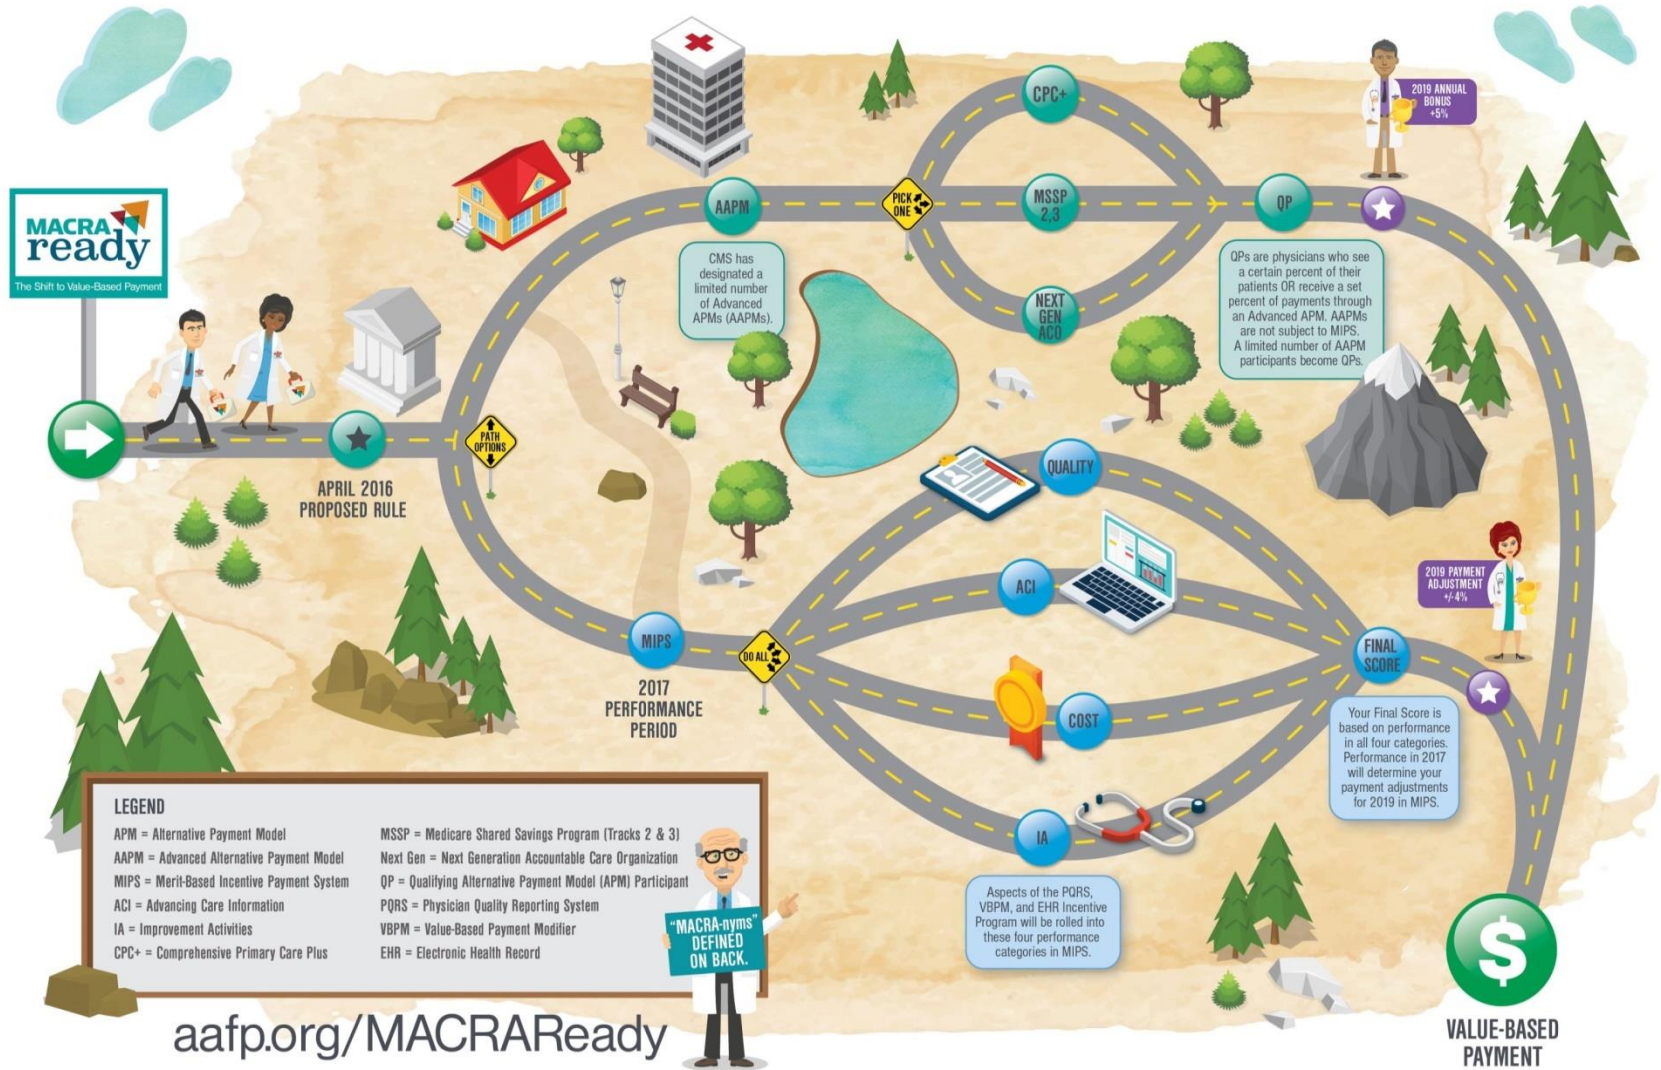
MACRA ready
The Shift to Value-Based Payment

APRIL 2016 PROPOSED RULE

PATH OPTIONS

AAPM

CMS has designated a limited number of Advanced APMs (AAPMs).

PICK ONE

CPC+

MSSP 2,3

NEXT GEN ACO

QP

2019 ANNUAL BONUS +5%

QPs are physicians who see a certain percent of their patients OR receive a set percent of payments through an Advanced APM. AAPMs are not subject to MIPS. A limited number of AAPM participants become QPs.

MIPS

2017 PERFORMANCE PERIOD

DO ALL

QUALITY

ACI

COST

IA

FINAL SCORE

2019 PAYMENT ADJUSTMENT +/-4%

Your Final Score is based on performance in all four categories. Performance in 2017 will determine your payment adjustments for 2019 in MIPS.

Aspects of the PQRS, VBPM, and EHR Incentive Program will be rolled into these four performance categories in MIPS.

LEGEND
APM = Alternative Payment Model
AAPM = Advanced Alternative Payment Model
MIPS = Merit-Based Incentive Payment System
ACI = Advancing Care Information
IA = Improvement Activities
CPC+ = Comprehensive Primary Care Plus
MSSP = Medicare Shared Savings Program (Tracks 2 & 3)
Next Gen = Next Generation Accountable Care Organization
QP = Qualifying Alternative Payment Model (APM) Participant
PQRS = Physician Quality Reporting System
VBPM = Value-Based Payment Modifier
EHR = Electronic Health Record

"MACRA-nyms" DEFINED ON BACK.

aafp.org/MACRAReady

$

VALUE-BASED PAYMENT